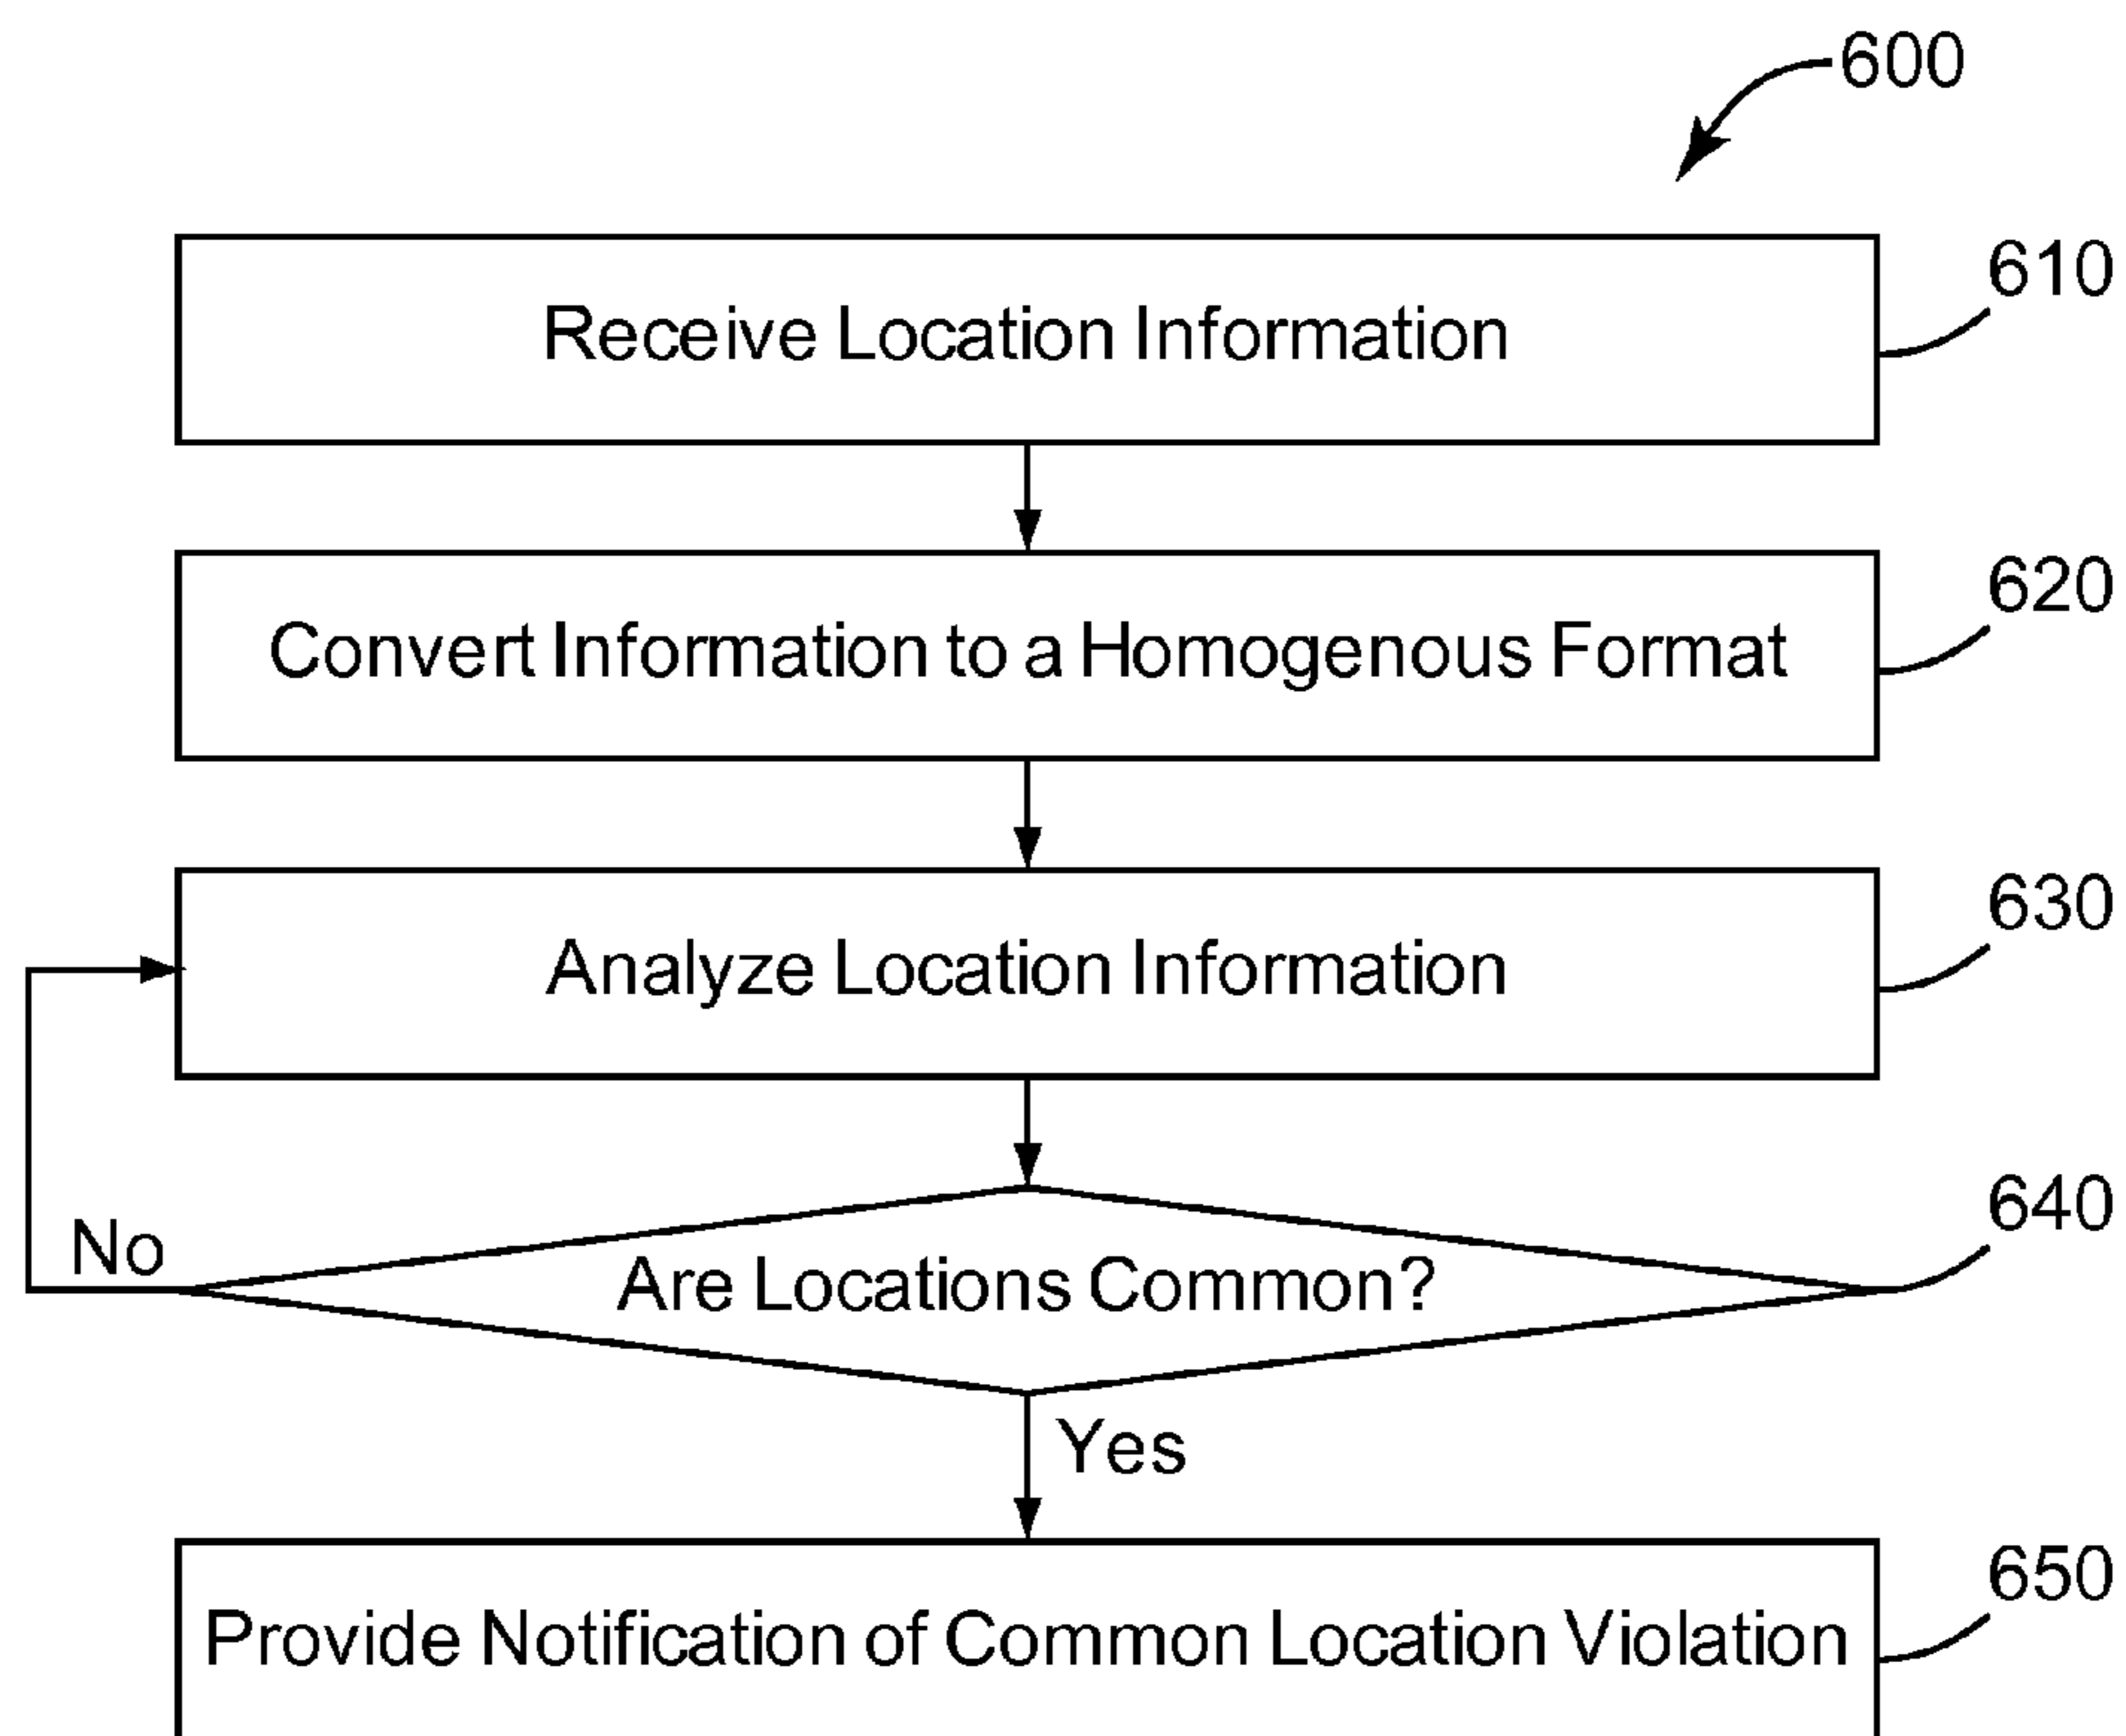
600

Receive Location Information

610

Convert Information to a Homogenous Format

620

Analyze Location Information

630

Are Locations Common?

640

No

Yes

Provide Notification of Common Location Violation

650